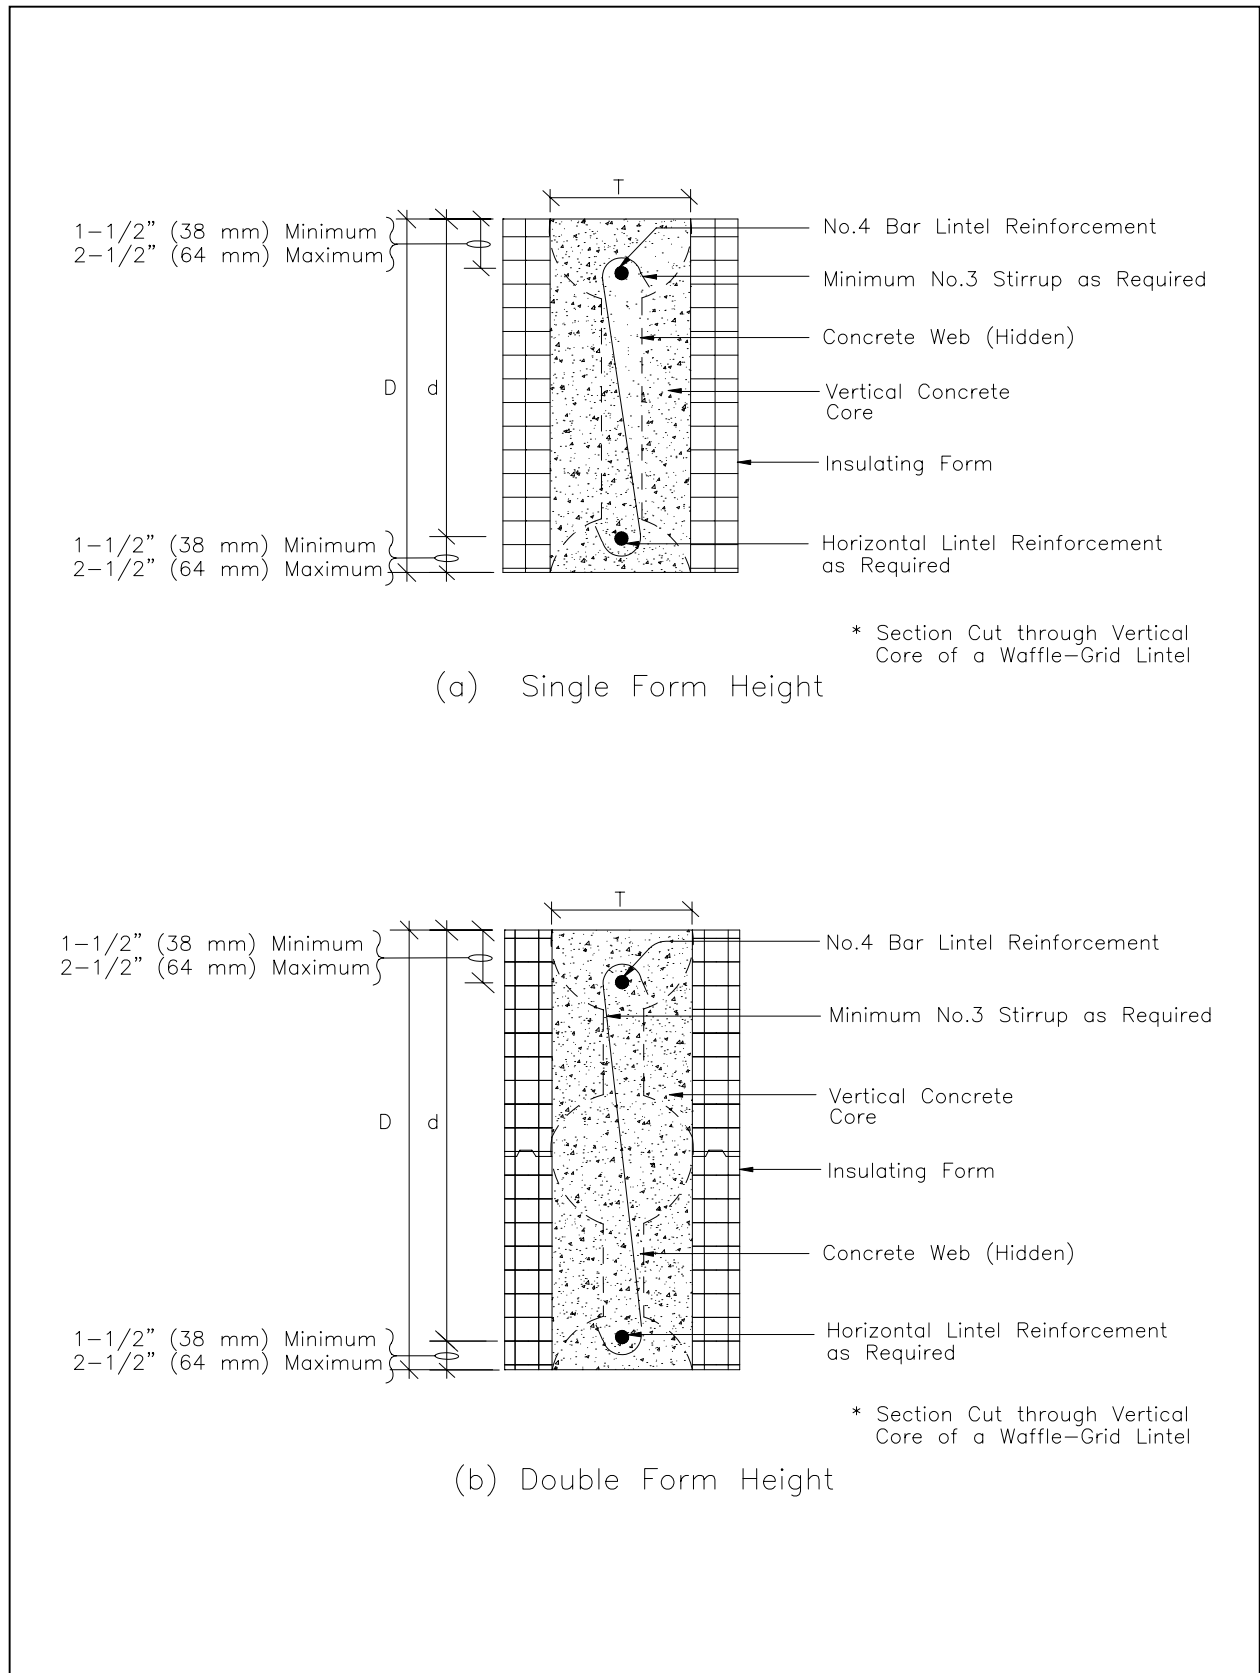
T

1−1/2" (38 mm) Minimum
2−1/2" (64 mm) Maximum

D d

1−1/2" (38 mm) Minimum
2−1/2" (64 mm) Maximum

No.4 Bar Lintel Reinforcement
Minimum No.3 Stirrup as Required
Concrete Web (Hidden)
Vertical Concrete Core
Insulating Form
Horizontal Lintel Reinforcement as Required

* Section Cut through Vertical Core of a Waffle−Grid Lintel

(a) Single Form Height

T

1−1/2" (38 mm) Minimum
2−1/2" (64 mm) Maximum

D d

1−1/2" (38 mm) Minimum
2−1/2" (64 mm) Maximum

No.4 Bar Lintel Reinforcement
Minimum No.3 Stirrup as Required
Vertical Concrete Core
Insulating Form
Concrete Web (Hidden)
Horizontal Lintel Reinforcement as Required

* Section Cut through Vertical Core of a Waffle−Grid Lintel

(b) Double Form Height